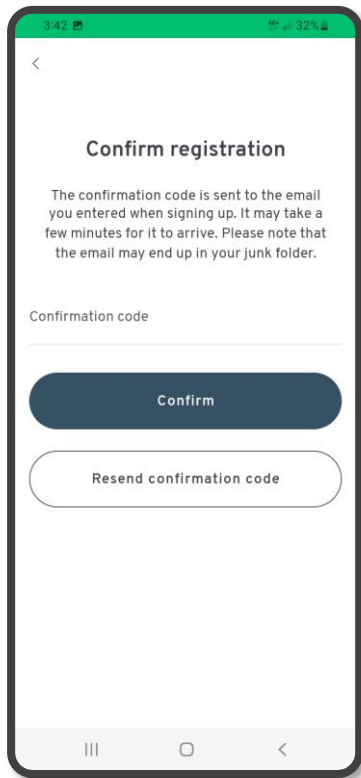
3:42

32%

<

Confirm registration

The confirmation code is sent to the email you entered when signing up. It may take a few minutes for it to arrive. Please note that the email may end up in your junk folder.

Confirmation code

Confirm

Resend confirmation code